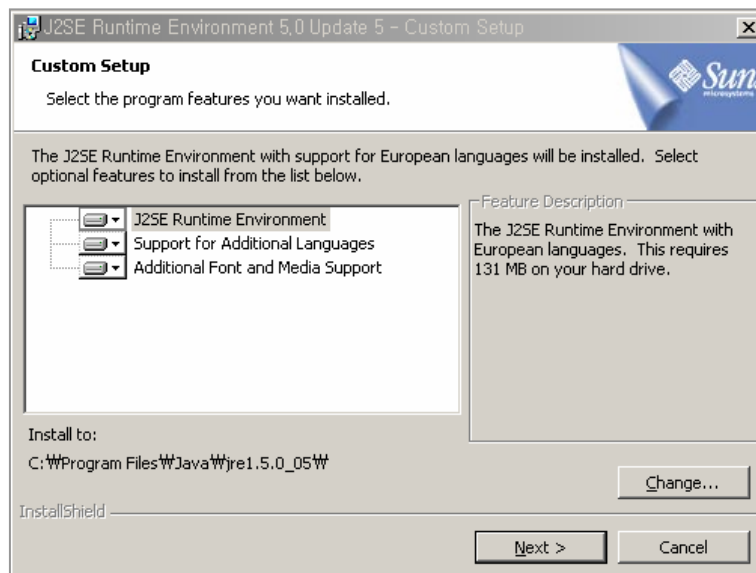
J2SE Runtime Environment 5.0 Update 5 - Custom Setup

Custom Setup

Select the program features you want installed.

Sun microsystems

The J2SE Runtime Environment with support for European languages will be installed. Select optional features to install from the list below.

J2SE Runtime Environment
Support for Additional Languages
Additional Font and Media Support

Feature Description

The J2SE Runtime Environment with European languages. This requires 131 MB on your hard drive.

Install to:

C:₩Program Files₩Java₩jre1.5.0_05₩

Change...

InstallShield

Next >

Cancel